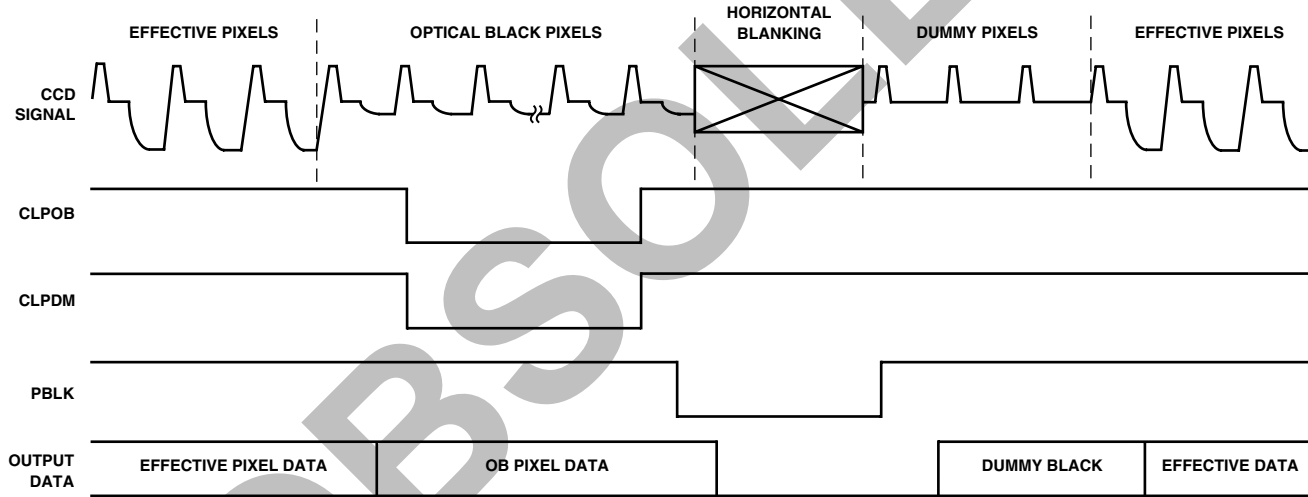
EFFECTIVE PIXELS

OPTICAL BLACK PIXELS

HORIZONTAL BLANKING

DUMMY PIXELS

EFFECTIVE PIXELS

CCD SIGNAL

CLPOB

CLPDM

PBLK

OUTPUT DATA

EFFECTIVE PIXEL DATA

OB PIXEL DATA

DUMMY BLACK

EFFECTIVE DATA

OBSOLETE